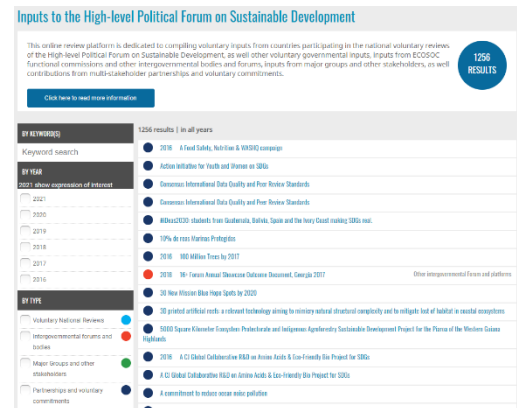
Inputs to the High-level Political Forum on Sustainable Development

This online review platform is dedicated to compiling voluntary inputs from countries participating in the national voluntary reviews of the High-level Political Forum on Sustainable Development, as well other voluntary governmental inputs, inputs from ECOSOC functional commissions and other intergovernmental bodies and forums, inputs from major groups and other stakeholders, as well contributions from multi-stakeholder partnerships and voluntary commitments.

1256 RESULTS

Click here to read more information

BY KEYWORD(S)

Keyword search

BY YEAR

2021 show expression of interest

2021

2020

2019

2018

2017

2016

BY TYPE

Voluntary National Reviews

Intergovernmental forums and bodies

Major Groups and other stakeholders

Partnerships and voluntary commitments

1256 results | in all years

2018 A Food Safety, Nutrition & WASH() campaign

Action Initiative for Youth and Women on SDGs

Consensus International Data Quality and Peer Review Standards

Consensus International Data Quality and Peer Review Standards

#Ideas2030: students from Guatemala, Bolivia, Spain and the Ivory Coast making SDGs real.

10% de mas Marinas Protegidas

2018 100 Million Trees by 2017

2018 16th Forum Annual Slovenian Outcome Document, Georgia 2017 Other intergovernmental Forums and platforms

30 New Mission Blue Hope Spots by 2020

3D printed artificial reefs: a relevant technology aiming to mimicry natural structural complexity and to mitigate lost of habitat in coastal ecosystems

50000 Square Kilometer Ecosystem Protectorate and Indigenous Agroforestry Sustainable Development Project for the Plateau of the Western Guiana Highlands

2018 A CI Global Collaborative R&D on Amino Acids & Eco-Friendly Bio Project for SDGs

A CI Global Collaborative R&D on Amino Acids & Eco-friendly Bio Project for SDGs

A commitment to reduce ocean noise pollution